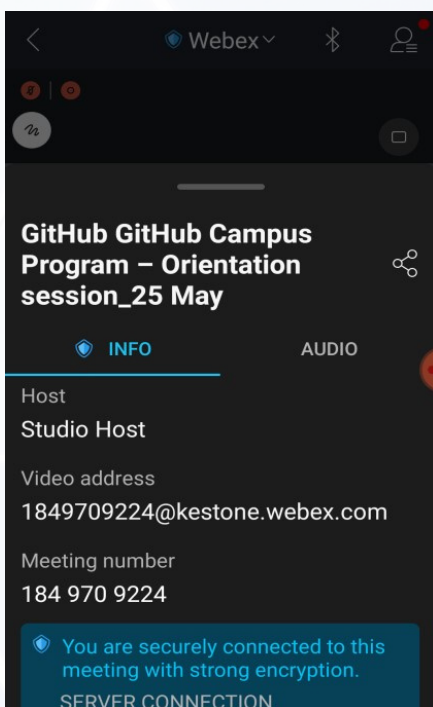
Webex

GitHub GitHub Campus Program – Orientation session_25 May

INFO

AUDIO

Host
Studio Host

Video address
1849709224@kestone.webex.com

Meeting number
184 970 9224

You are securely connected to this meeting with strong encryption.

SERVER CONNECTION